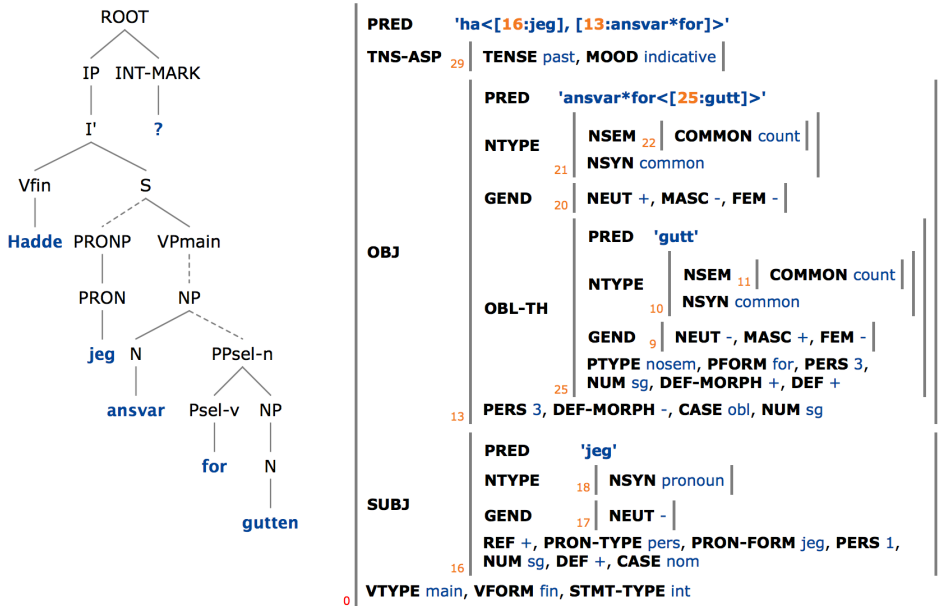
ROOT

IP INT-MARK

I' ?

Vfin S

Hadde PRONP VPmain

PRON NP

jeg N PPsel-n

ansvar Psel-v NP

for N

gutten

PRED 'ha<[16:jeg], [13:ansvar*for]>'

TNS-ASP 29 TENSE past, MOOD indicative

OBJ

PRED 'ansvar*for<[25:gutt]>'

NTYPE 21 NSEM 22 COMMON count
NSYN common

GEND 20 NEUT +, MASC -, FEM -

OBL-TH

PRED 'gutt'

NTYPE 10 NSEM 11 COMMON count
NSYN common

GEND 9 NEUT -, MASC +, FEM -

25 PTYPE nosem, PFORM for, PERS 3, NUM sg, DEF-MORPH +, DEF +

13 PERS 3, DEF-MORPH -, CASE obl, NUM sg

SUBJ

PRED 'jeg'

NTYPE 18 NSYN pronoun

GEND 17 NEUT -

16 REF +, PRON-TYPE pers, PRON-FORM jeg, PERS 1, NUM sg, DEF +, CASE nom

0 VTYPE main, VFORM fin, STMT-TYPE int